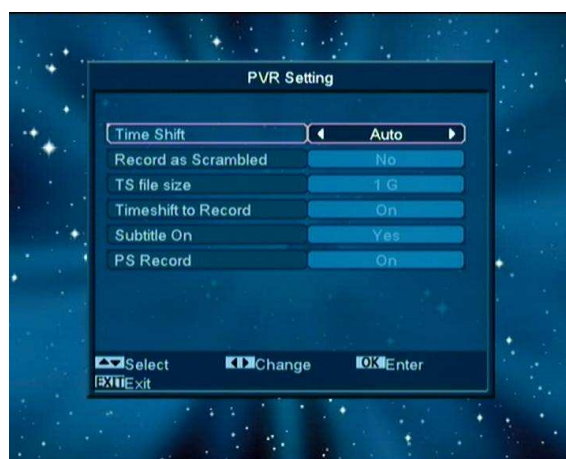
PVR Setting

| | |
|---|---|
| Time Shift | Auto |
| Record as Scrambled | No |
| TS file size | 1 G |
| Timeshift to Record | On |
| Subtitle On | Yes |
| PS Record | On |

Select Change OK Enter
EXIT Exit